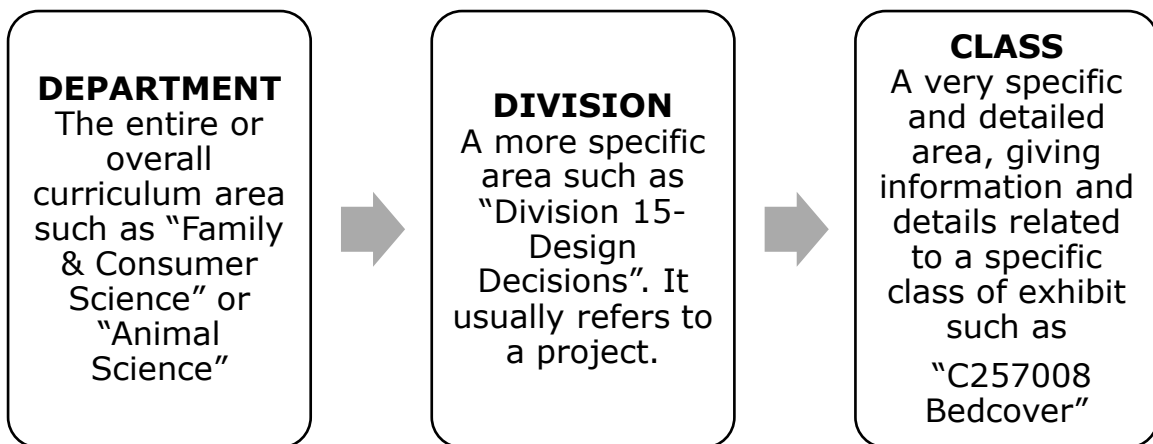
DEPARTMENT
The entire or overall curriculum area such as “Family & Consumer Science” or “Animal Science”

DIVISION
A more specific area such as “Division 15-Design Decisions”. It usually refers to a project.

CLASS
A very specific and detailed area, giving information and details related to a specific class of exhibit such as

“C257008 Bedcover”